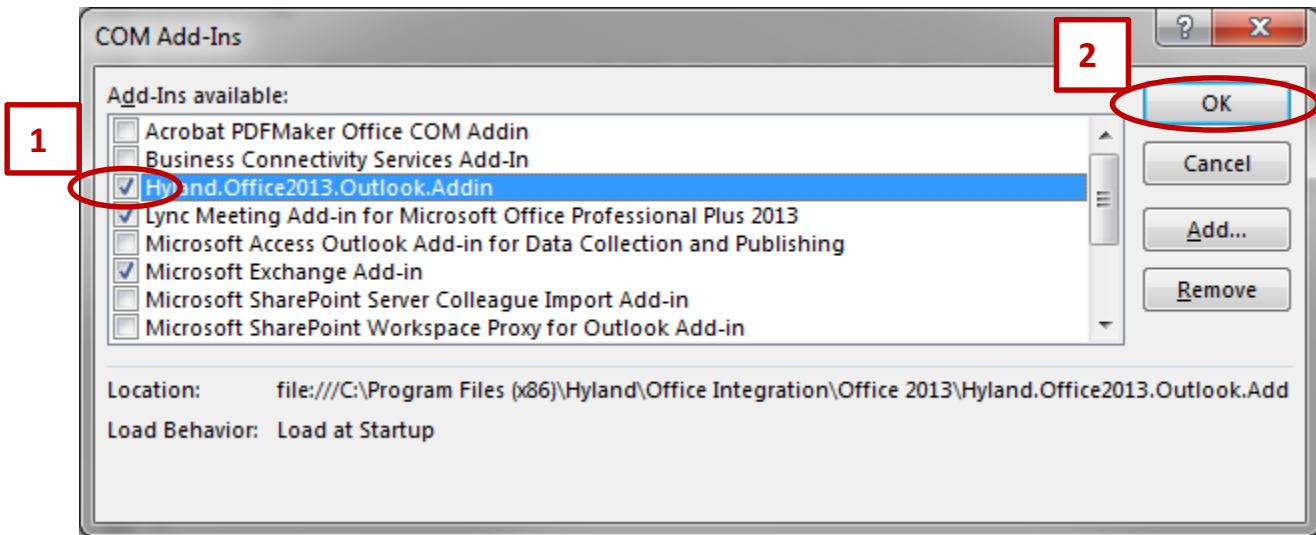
COM Add-Ins

?

X

2

1

Add-Ins available:

Acrobat PDFMaker Office COM Addin
Business Connectivity Services Add-In
Hyland.Office2013.Outlook.Addin
Lync Meeting Add-in for Microsoft Office Professional Plus 2013
Microsoft Access Outlook Add-in for Data Collection and Publishing
Microsoft Exchange Add-in
Microsoft SharePoint Server Colleague Import Add-in
Microsoft SharePoint Workspace Proxy for Outlook Add-in

OK

Cancel

Add...

Remove

Location: file:///C:\Program Files (x86)\Hyland\Office Integration\Office 2013\Hyland.Office2013.Outlook.Add

Load Behavior: Load at Startup